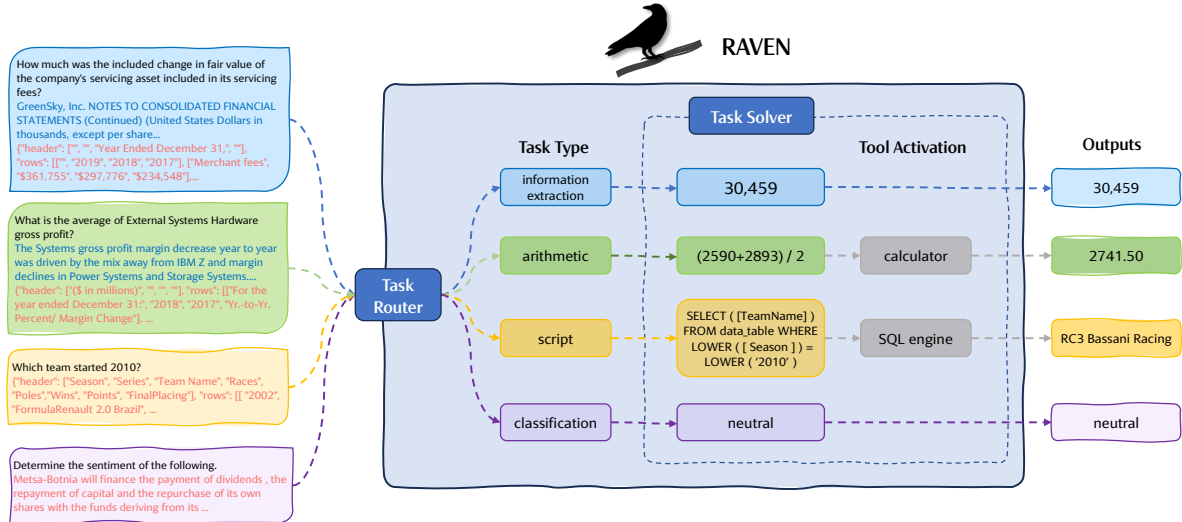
RAVEN

How much was the included change in fair value of the company's servicing asset included in its servicing fees?
GreenSky, Inc. NOTES TO CONSOLIDATED FINANCIAL STATEMENTS (Continued) (United States Dollars in thousands, except per share...
{"header": ["", "", "Year Ended December 31,", ""], "rows": [["", "2019", "2018", "2017"], ["Merchant fees", "$361,755", "$297,776", "$234,548"],...

What is the average of External Systems Hardware gross profit?
The Systems gross profit margin decrease year to year was driven by the mix away from IBM Z and margin declines in Power Systems and Storage Systems....
{"header": ["($ in millions)", "", "", ""], "rows": [["For the year ended December 31:", "2018", "2017", "Yr.-to-Yr. Percent/ Margin Change"], ...

Which team started 2010?
{"header": ["Season", "Series", "Team Name", "Races", "Poles","Wins", "Points", "FinalPlacing"], "rows": [[ "2002", "FormulaRenault 2.0 Brazil", ...

Determine the sentiment of the following.
Metsa-Botnia will finance the payment of dividends , the repayment of capital and the repurchase of its own shares with the funds deriving from its ...

Task Router

Task Solver

Task Type

Tool Activation

Outputs

information extraction

30,459

30,459

arithmetic

(2590+2893) / 2

calculator

2741.50

script

SELECT ( [TeamName] ) FROM data_table WHERE LOWER ( [ Season ] ) = LOWER ( '2010' )

SQL engine

RC3 Bassani Racing

classification

neutral

neutral